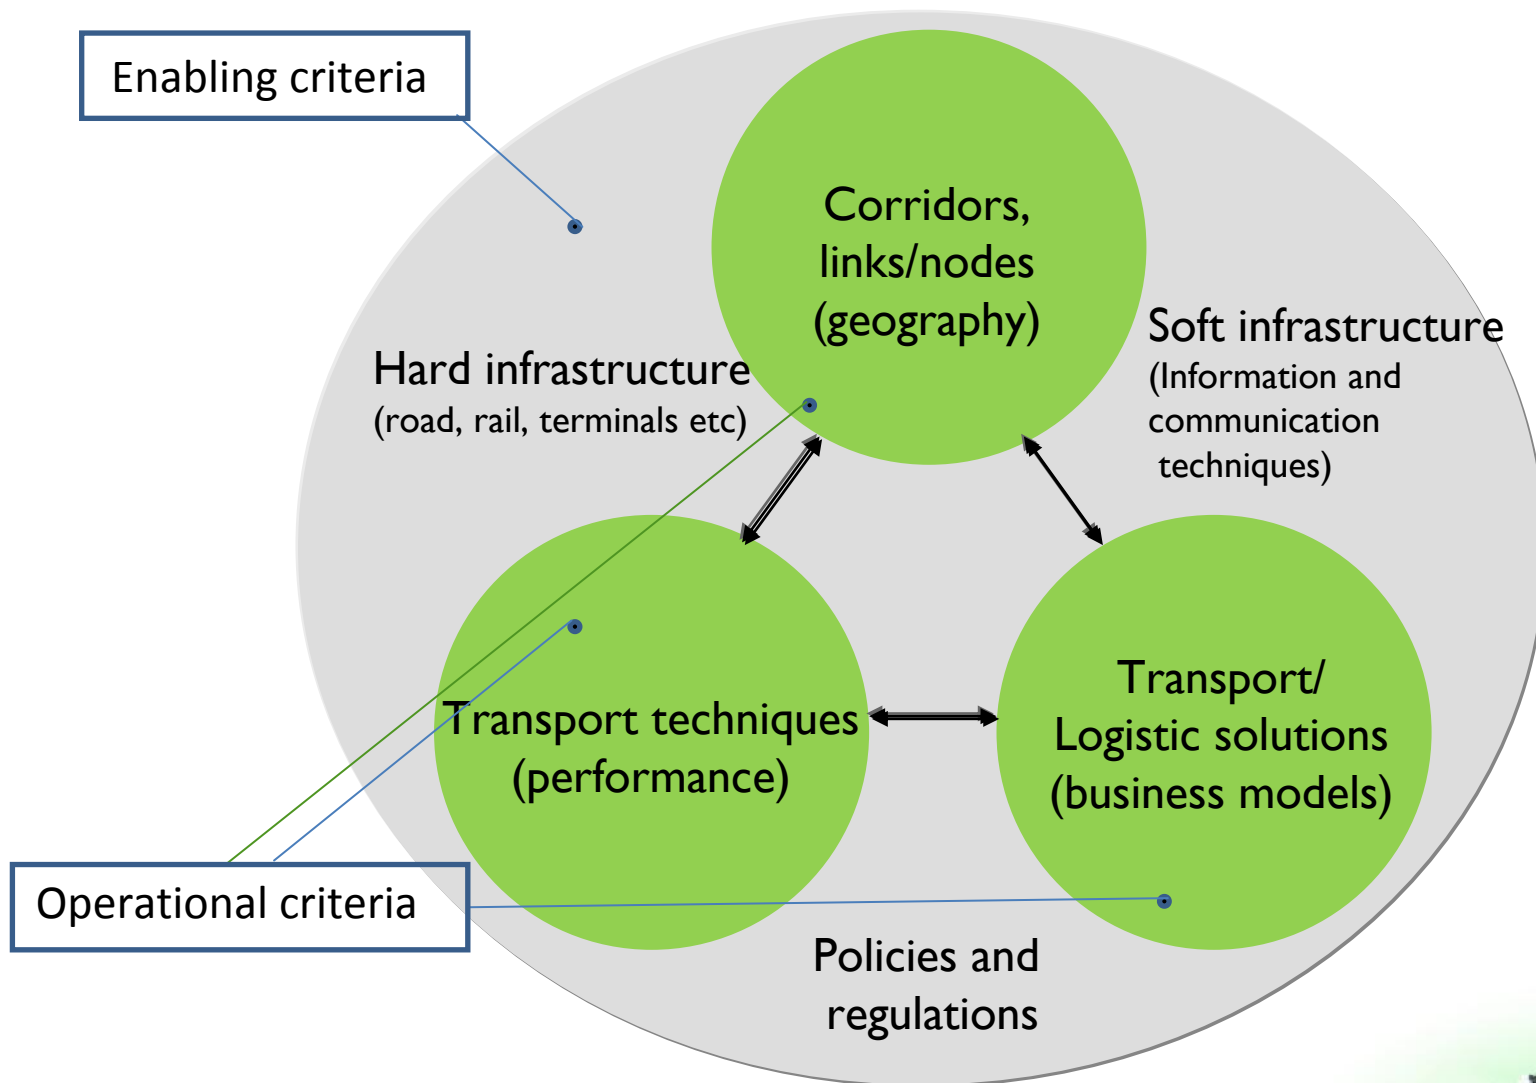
Enabling criteria

Corridors, links/nodes (geography)

Hard infrastructure
(road, rail, terminals etc)

Soft infrastructure
(Information and communication techniques)

Transport techniques (performance)

Transport/ Logistic solutions (business models)

Operational criteria

Policies and regulations